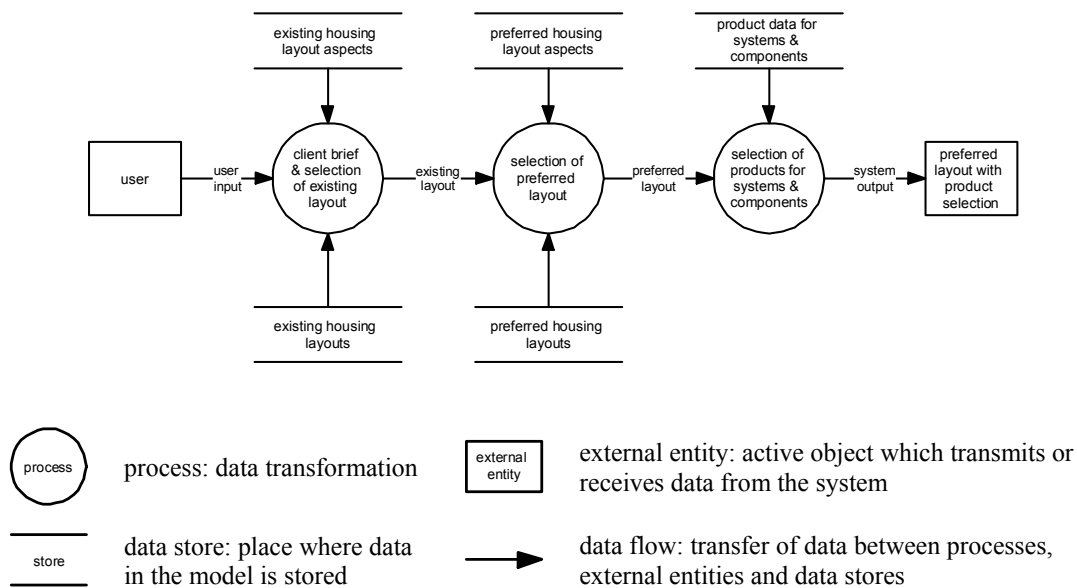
existing housing layout aspects

preferred housing layout aspects

product data for systems & components

user

user input

client brief & selection of existing layout

existing layout

selection of preferred layout

preferred layout

selection of products for systems & components

system output

preferred layout with product selection

existing housing layouts

preferred housing layouts

process

process: data transformation

external entity

external entity: active object which transmits or receives data from the system

store

data store: place where data in the model is stored

data flow: transfer of data between processes, external entities and data stores